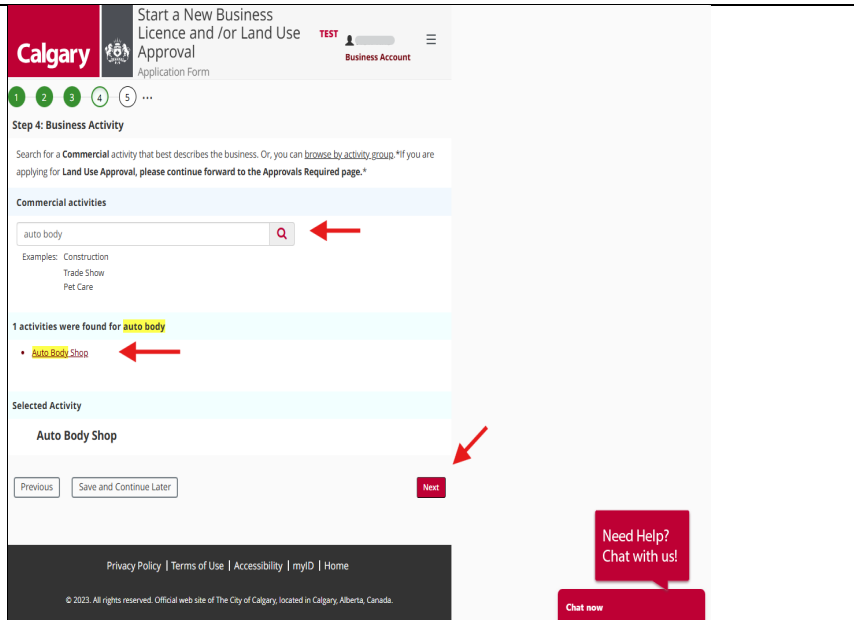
Calgary

Start a New Business Licence and /or Land Use Approval
Application Form

TEST

Business Account

1 2 3 4 5 ...

Step 4: Business Activity

Search for a Commercial activity that best describes the business. Or, you can browse by activity group.*If you are applying for Land Use Approval, please continue forward to the Approvals Required page.*

Commercial activities

auto body

Examples: Construction
Trade Show
Pet Care

1 activities were found for auto body

• Auto Body Shop

Selected Activity

Auto Body Shop

Previous Save and Continue Later Next

Need Help? Chat with us!

Privacy Policy | Terms of Use | Accessibility | myID | Home

© 2023. All rights reserved. Official web site of The City of Calgary, located in Calgary, Alberta, Canada.

Chat now